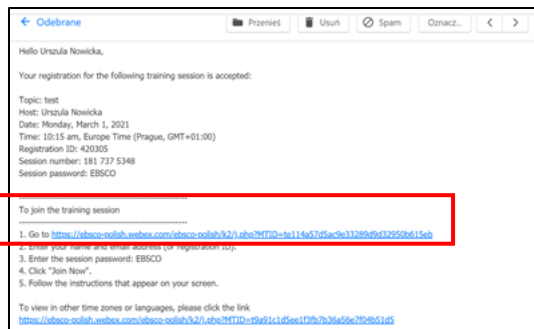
← Odebrane

Przenieś Usuń Spam Oznacz... < >

Hello Urszula Nowicka,

Your registration for the following training session is accepted:

Topic: test
Host: Urszula Nowicka
Date: Monday, March 1, 2021
Time: 10:15 am, Europe Time (Prague, GMT+01:00)
Registration ID: 420305
Session number: 181 737 5348
Session password: EBSCO

-------------------------------------------------------
To join the training session
-------------------------------------------------------

1. Go to https://ebsco-polish.webex.com/ebsco-polish/k2/j.php?MTID=te114a57d5ac9e33289d9d32950b615eb
2. Enter your name and email address (or registration ID).
3. Enter the session password: EBSCO
4. Click "Join Now".
5. Follow the instructions that appear on your screen.

To view in other time zones or languages, please click the link
https://ebsco-polish.webex.com/ebsco-polish/k2/j.php?MTID=t9a91c1d5ee1f3fb7b36a56e7f04b51d5